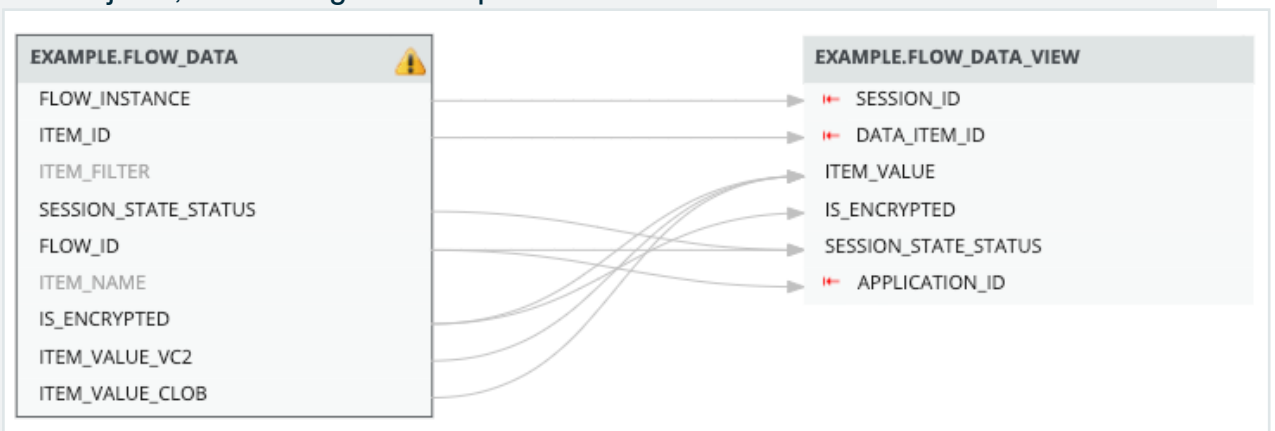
EXAMPLE.FLOW_DATA

FLOW_INSTANCE
ITEM_ID
ITEM_FILTER
SESSION_STATE_STATUS
FLOW_ID
ITEM_NAME
IS_ENCRYPTED
ITEM_VALUE_VC2
ITEM_VALUE_CLOB

EXAMPLE.FLOW_DATA_VIEW

SESSION_ID
DATA_ITEM_ID
ITEM_VALUE
IS_ENCRYPTED
SESSION_STATE_STATUS
APPLICATION_ID